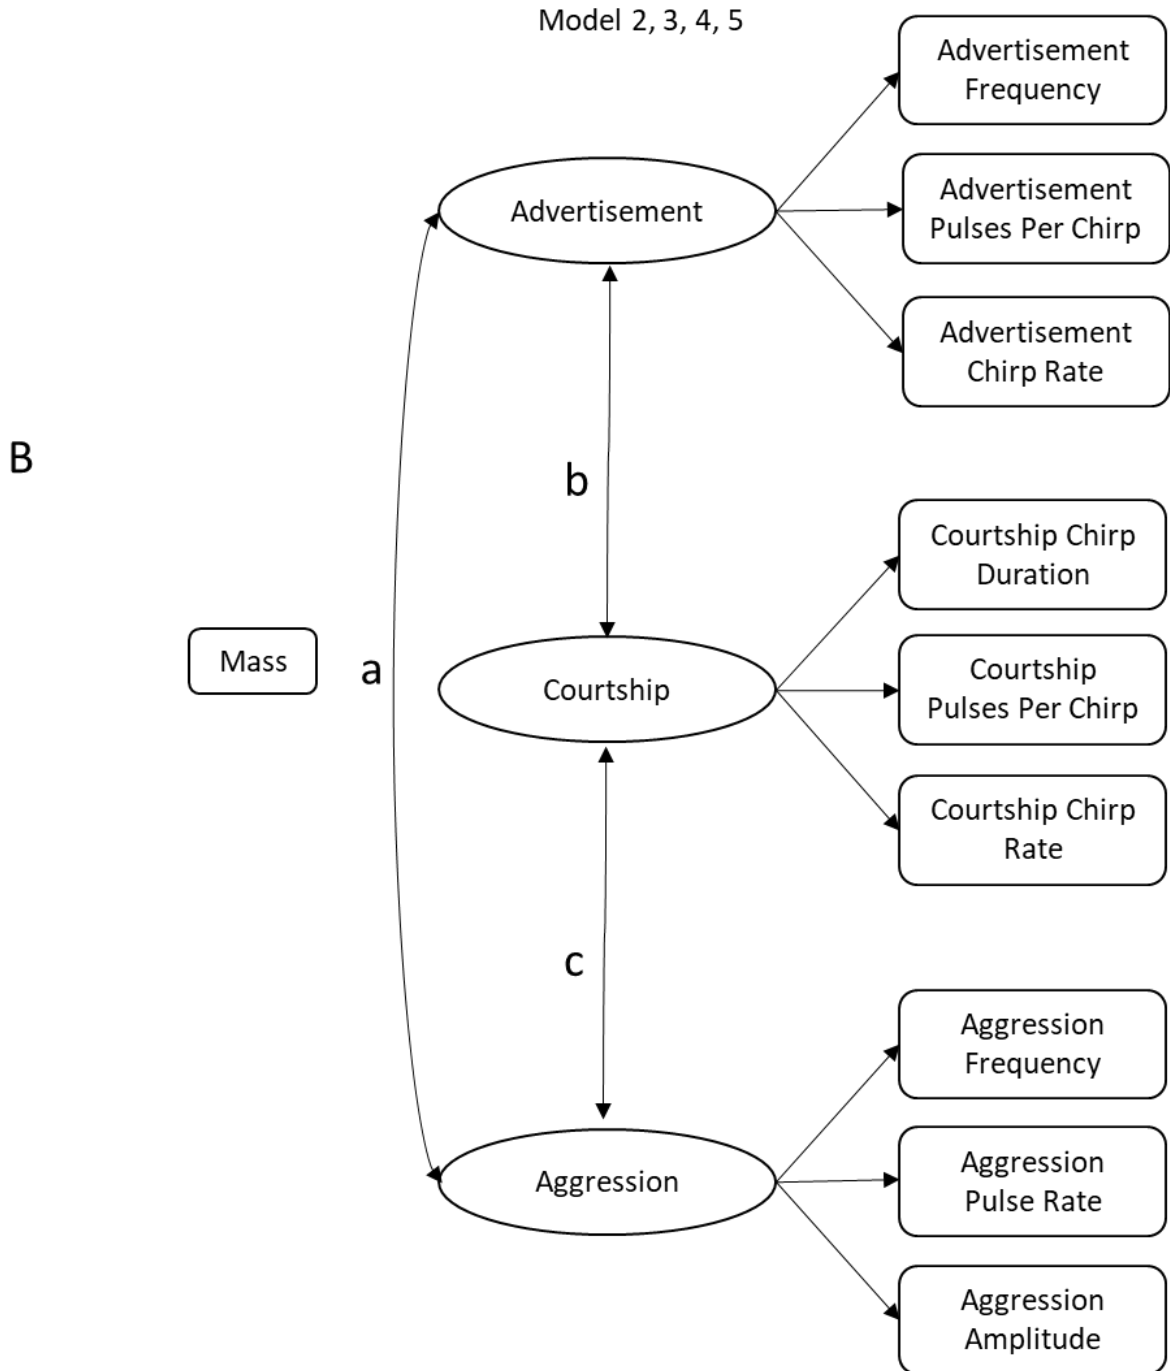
Model 2, 3, 4, 5

B

Advertisement

Advertisement Frequency

Advertisement Pulses Per Chirp

Advertisement Chirp Rate

b

Mass

a

Courtship

Courtship Chirp Duration

Courtship Pulses Per Chirp

Courtship Chirp Rate

c

Aggression

Aggression Frequency

Aggression Pulse Rate

Aggression Amplitude